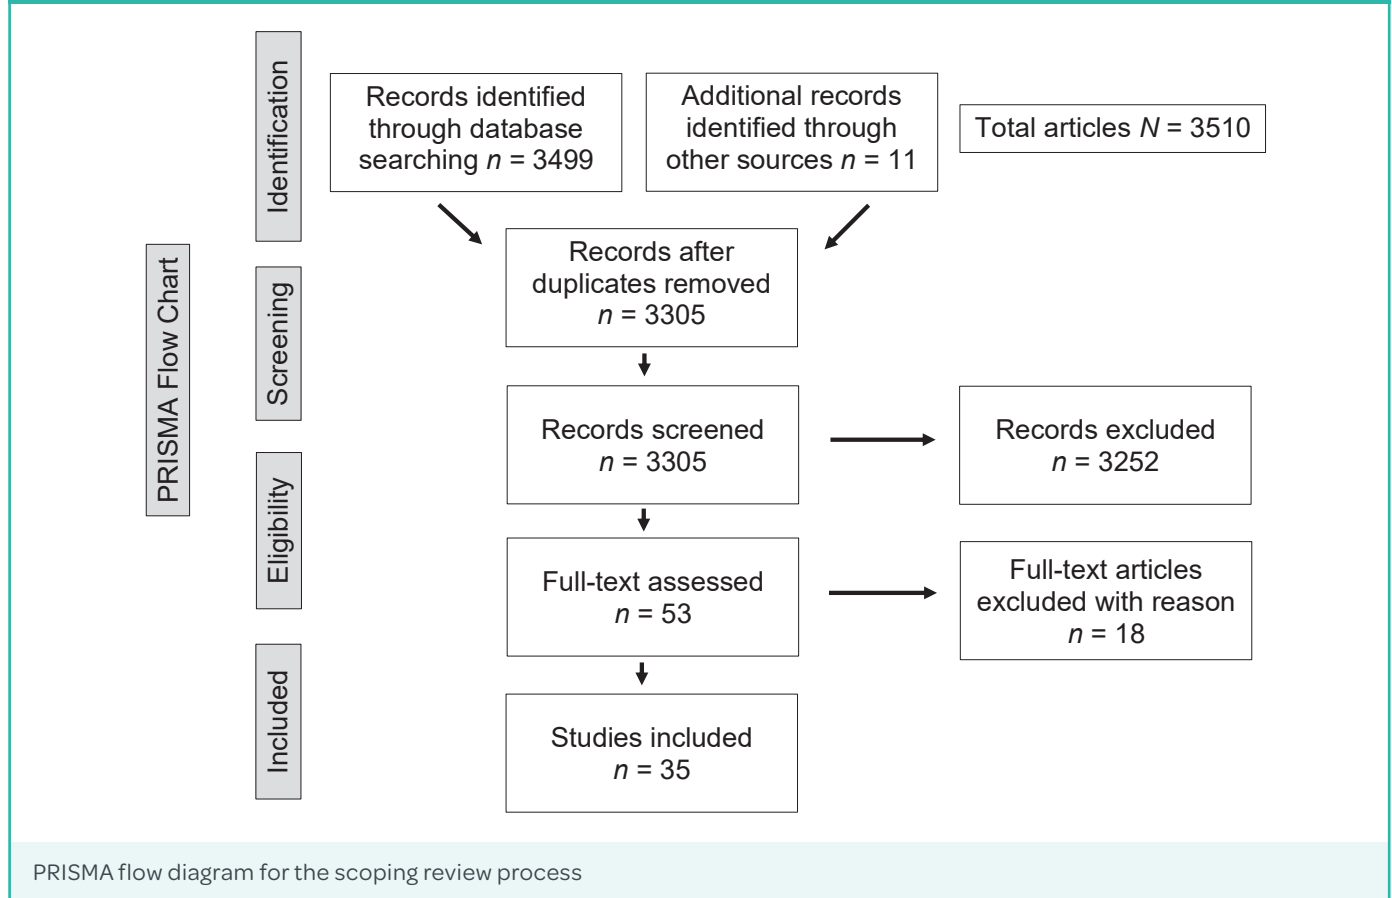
PRISMA Flow Chart

Identification

Records identified through database searching $n$ = 3499

Additional records identified through other sources $n$ = 11

Total articles $N$ = 3510

Screening

Records after duplicates removed $n$ = 3305

Records screened $n$ = 3305

Records excluded $n$ = 3252

Eligibility

Full-text assessed $n$ = 53

Full-text articles excluded with reason $n$ = 18

Included

Studies included $n$ = 35

PRISMA flow diagram for the scoping review process